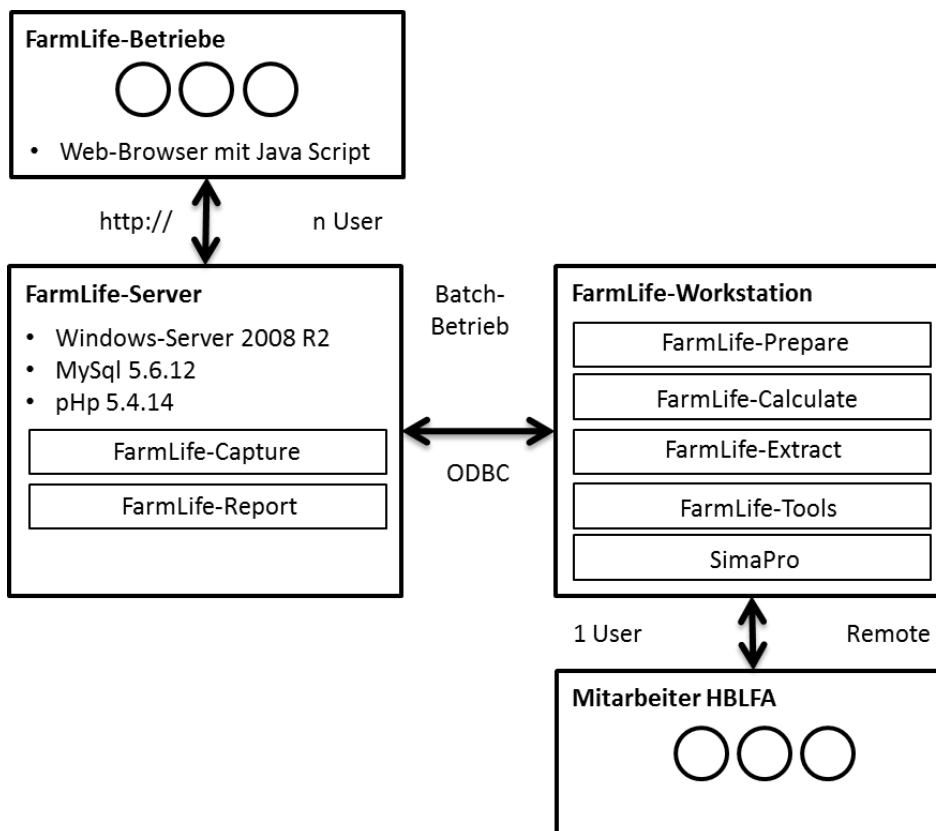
FarmLife-Betriebe

• Web-Browser mit Java Script

http://

n User

FarmLife-Server

• Windows-Server 2008 R2
• MySql 5.6.12
• pHp 5.4.14

FarmLife-Capture

FarmLife-Report

Batch-Betrieb

ODBC

FarmLife-Workstation

FarmLife-Prepare

FarmLife-Calculate

FarmLife-Extract

FarmLife-Tools

SimaPro

1 User

Remote

Mitarbeiter HBLFA